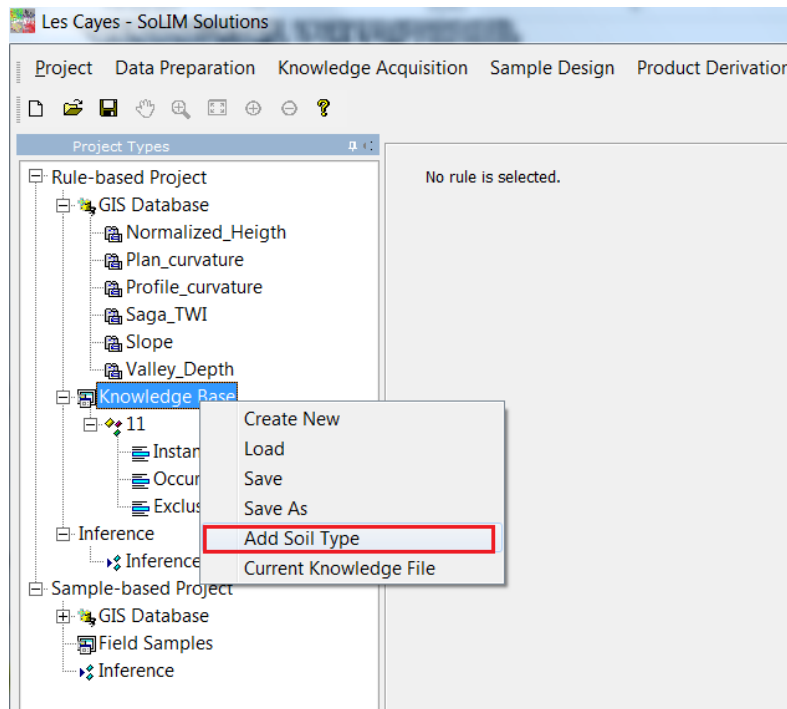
Les Cayes - SoLIM Solutions

Project Data Preparation Knowledge Acquisition Sample Design Product Derivation

Project Types

Rule-based Project
GIS Database
Normalized_Heigth
Plan_curvature
Profile_curvature
Saga_TWI
Slope
Valley_Depth
Knowledge Base
11
Instan
Occur
Exclus
Inference
Inference
Sample-based Project
GIS Database
Field Samples
Inference

Create New
Load
Save
Save As
Add Soil Type
Current Knowledge File

No rule is selected.